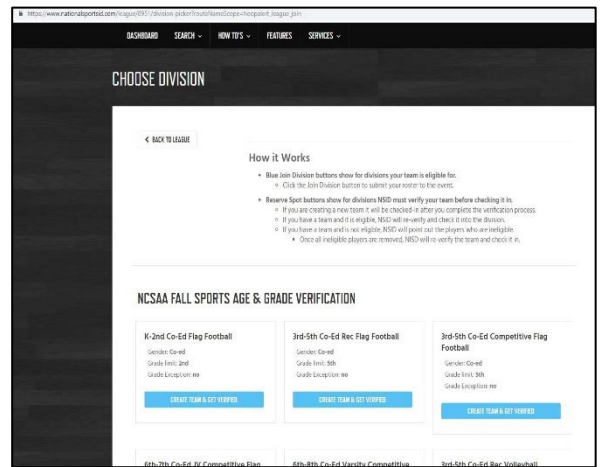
https://www.nationalsportsid.com/league/8951/division-picker?routeNameScope=hoopalert_league_join

DASHBOARD SEARCH ⌄ HOW TO'S ⌄ FEATURES SERVICES ⌄

CHOOSE DIVISION

< BACK TO LEAGUE

How it Works

• Blue Join Division buttons show for divisions your team is eligible for.
 ◦ Click the Join Division button to submit your roster to the event.
• Reserve Spot buttons show for divisions NSID must verify your team before checking it in.
 ◦ If you are creating a new team it will be checked-in after you complete the verification process.
 ◦ If you have a team and it is eligible, NSID will re-verify and check it into the division.
 ◦ If you have a team and it is not eligible, NSID will point out the players who are ineligible.
  ▪ Once all ineligible players are removed, NSID will re-verify the team and check it in.

NCSAA FALL SPORTS AGE & GRADE VERIFICATION

K-2nd Co-Ed Flag Football
Gender: Co-ed
Grade limit: 2nd
Grade Exception: no
CREATE TEAM & GET VERIFIED

3rd-5th Co-Ed Rec Flag Football
Gender: Co-ed
Grade limit: 5th
Grade Exception: no
CREATE TEAM & GET VERIFIED

3rd-5th Co-Ed Competitive Flag Football
Gender: Co-ed
Grade limit: 5th
Grade Exception: no
CREATE TEAM & GET VERIFIED

6th-7th Co-Ed JV Competitive Flag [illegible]

6th-8th Co-Ed Varsity Competitive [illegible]

3rd-5th Co-Ed Rec Volleyball